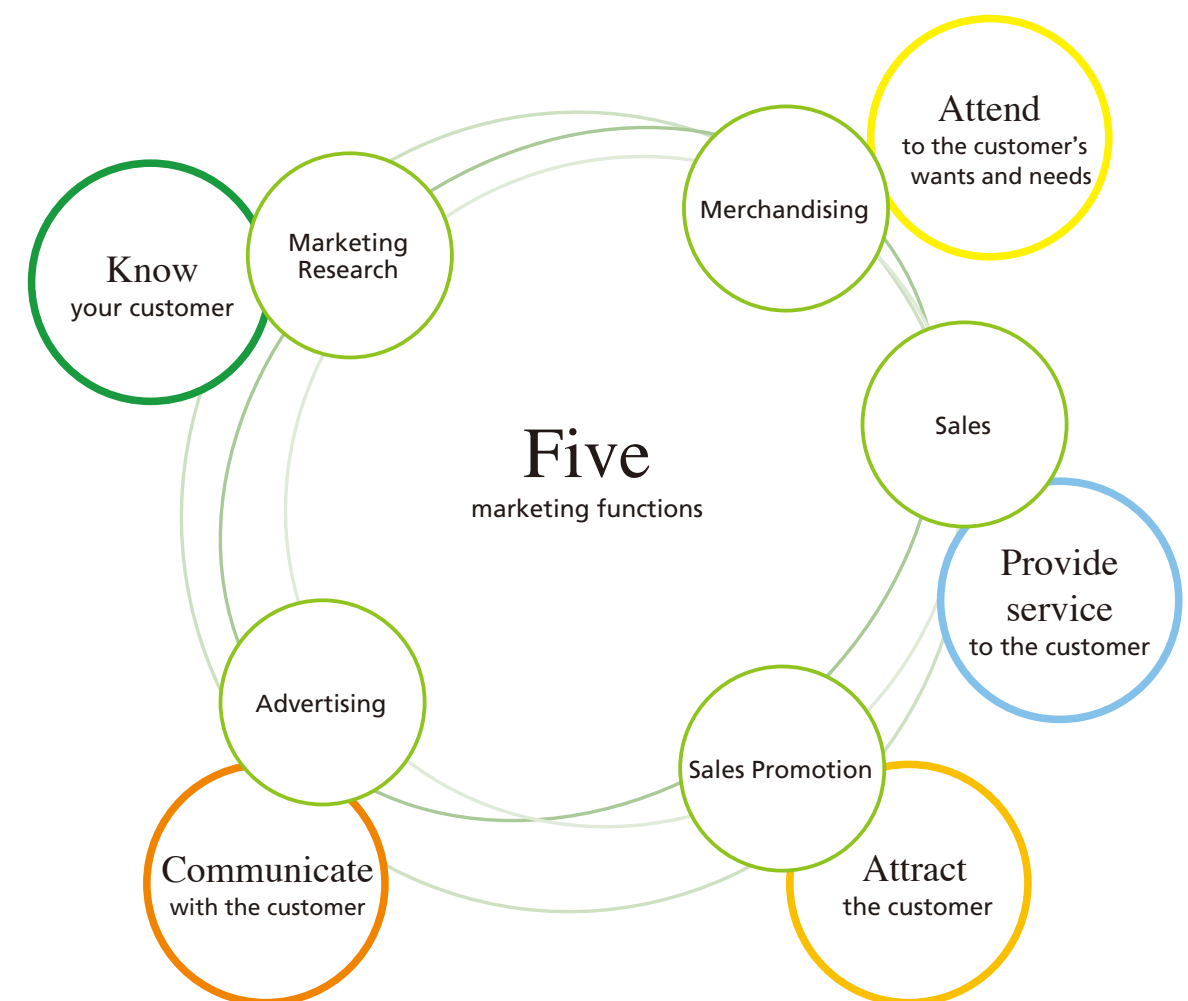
Attend
to the customer's
wants and needs

Know
your customer

Marketing
Research

Merchandising

Sales

Five
marketing functions

Provide
service
to the customer

Advertising

Sales Promotion

Communicate
with the customer

Attract
the customer